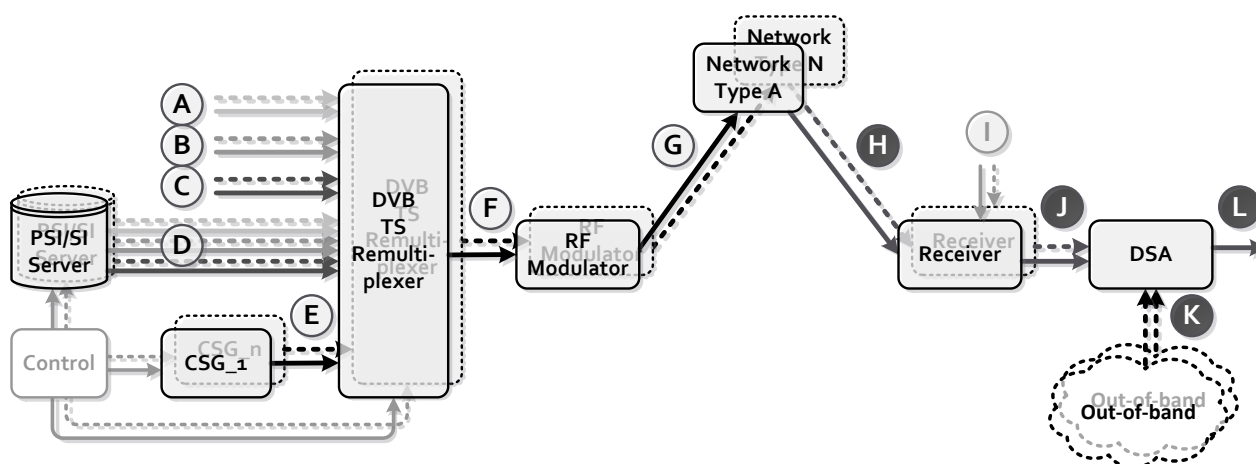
A
B
C
D
E
F
G
H
I
J
K
L
PSI/SI Server
PSI/SI Server
Control
CSG_n
CSG_1
DVB TS Remultiplexer
DVB TS Remultiplexer
RF Modulator
RF Modulator
Network Type A
Network Type N
Receiver
Receiver
DSA
Out-of-band
Out-of-band